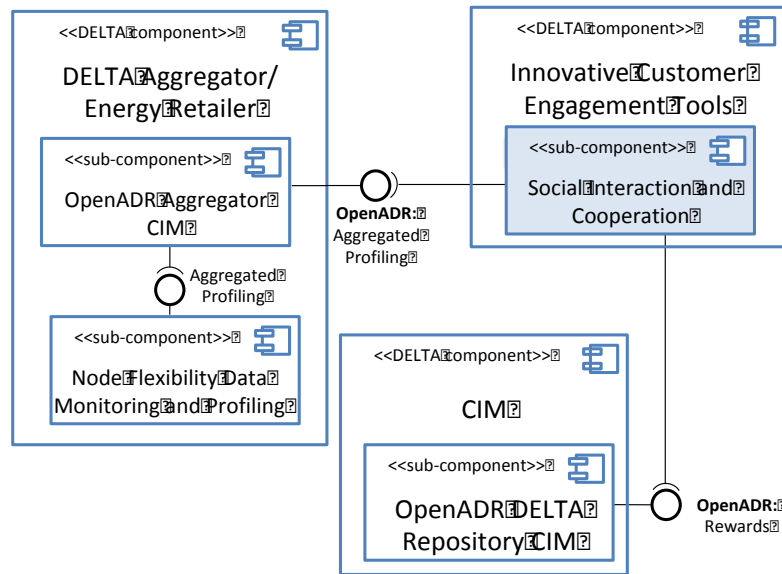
<<DELTA component>>

DELTA Aggregator/ Energy Retailer

<<sub-component>>

OpenADR Aggregator CIM

Aggregated Profiling

<<sub-component>>

Node Flexibility Data Monitoring and Profiling

OpenADR: Aggregated Profiling

<<DELTA component>>

Innovative Customer Engagement Tools

<<sub-component>>

Social Interaction and Cooperation

<<DELTA component>>

CIM

<<sub-component>>

OpenADR DELTA Repository CIM

OpenADR: Rewards